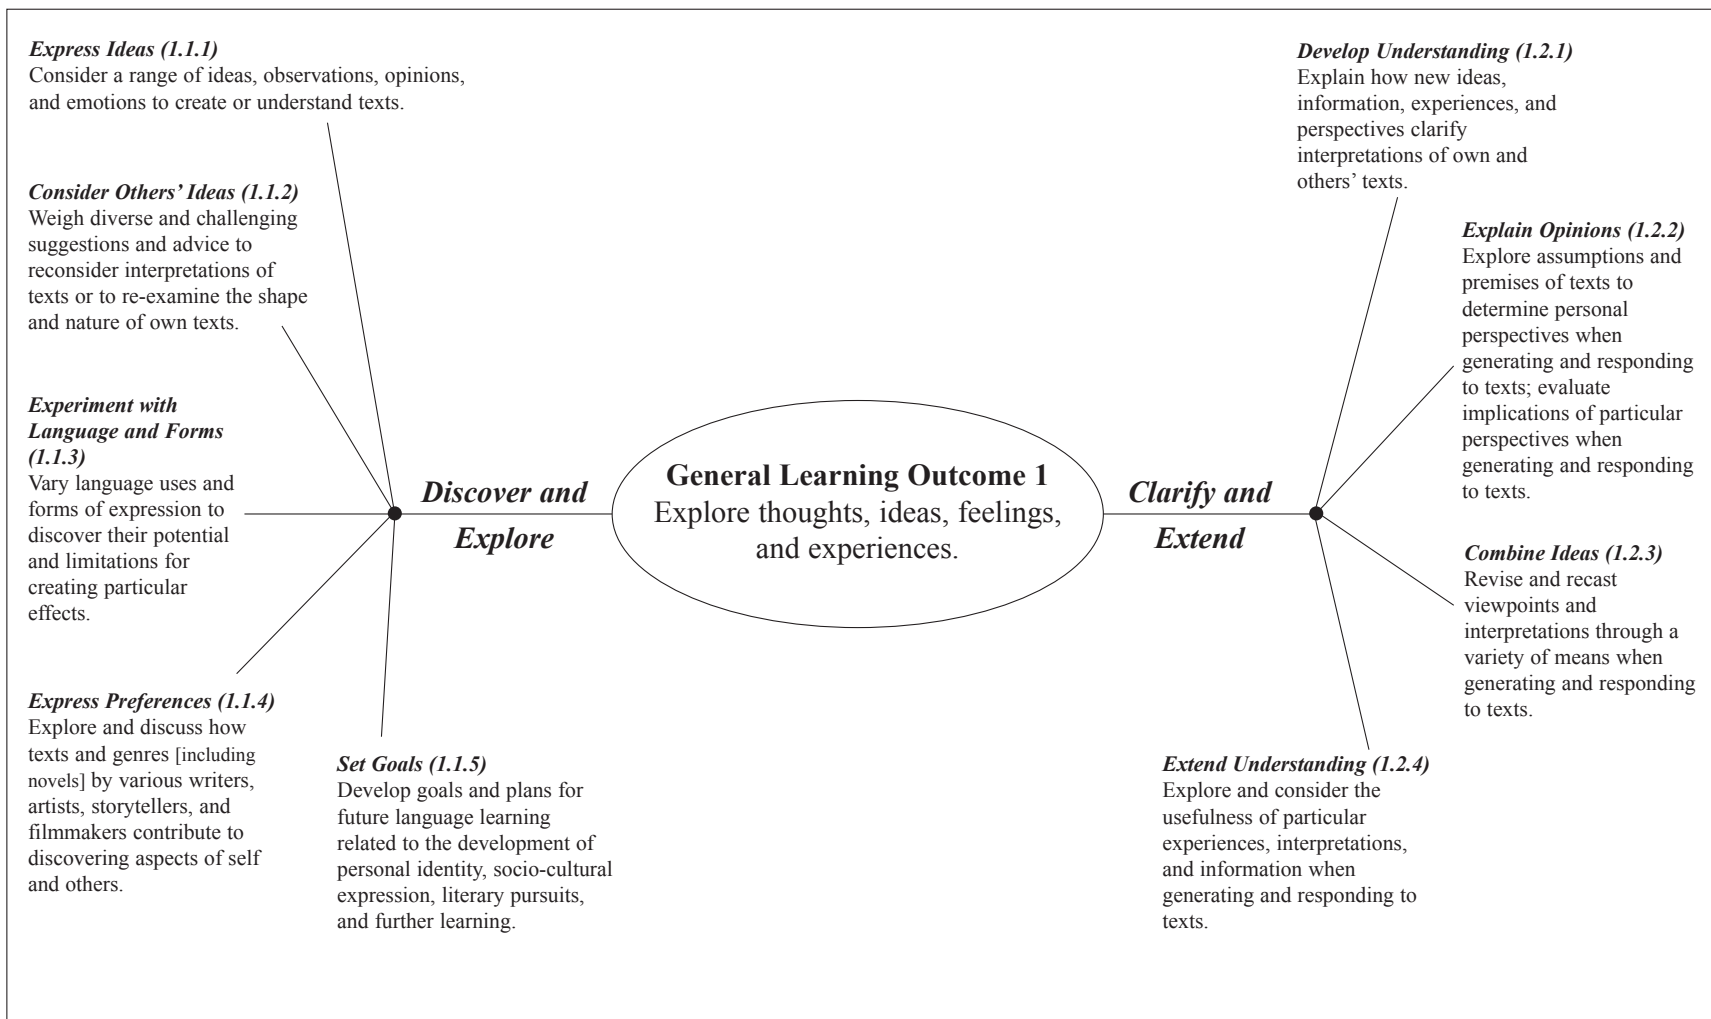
Express Ideas (1.1.1)
Consider a range of ideas, observations, opinions, and emotions to create or understand texts.

Consider Others' Ideas (1.1.2)
Weigh diverse and challenging suggestions and advice to reconsider interpretations of texts or to re-examine the shape and nature of own texts.

Experiment with Language and Forms (1.1.3)
Vary language uses and forms of expression to discover their potential and limitations for creating particular effects.

Express Preferences (1.1.4)
Explore and discuss how texts and genres [including novels] by various writers, artists, storytellers, and filmmakers contribute to discovering aspects of self and others.

Set Goals (1.1.5)
Develop goals and plans for future language learning related to the development of personal identity, socio-cultural expression, literary pursuits, and further learning.

Discover and Explore

General Learning Outcome 1
Explore thoughts, ideas, feelings, and experiences.

Clarify and Extend

Develop Understanding (1.2.1)
Explain how new ideas, information, experiences, and perspectives clarify interpretations of own and others' texts.

Explain Opinions (1.2.2)
Explore assumptions and premises of texts to determine personal perspectives when generating and responding to texts; evaluate implications of particular perspectives when generating and responding to texts.

Combine Ideas (1.2.3)
Revise and recast viewpoints and interpretations through a variety of means when generating and responding to texts.

Extend Understanding (1.2.4)
Explore and consider the usefulness of particular experiences, interpretations, and information when generating and responding to texts.